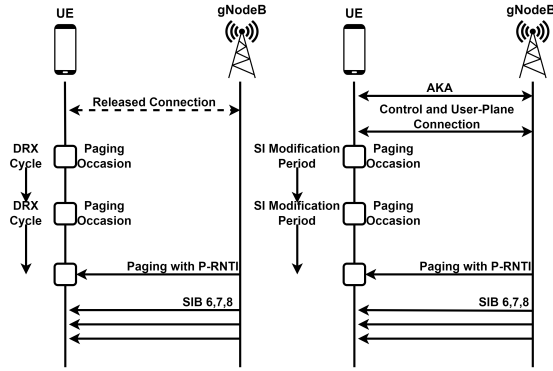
UE

gNodeB

Released Connection

DRX Cycle

Paging Occasion

DRX Cycle

Paging Occasion

Paging with P-RNTI

SIB 6,7,8

UE

gNodeB

AKA

Control and User-Plane Connection

SI Modification Period

Paging Occasion

SI Modification Period

Paging Occasion

Paging with P-RNTI

SIB 6,7,8